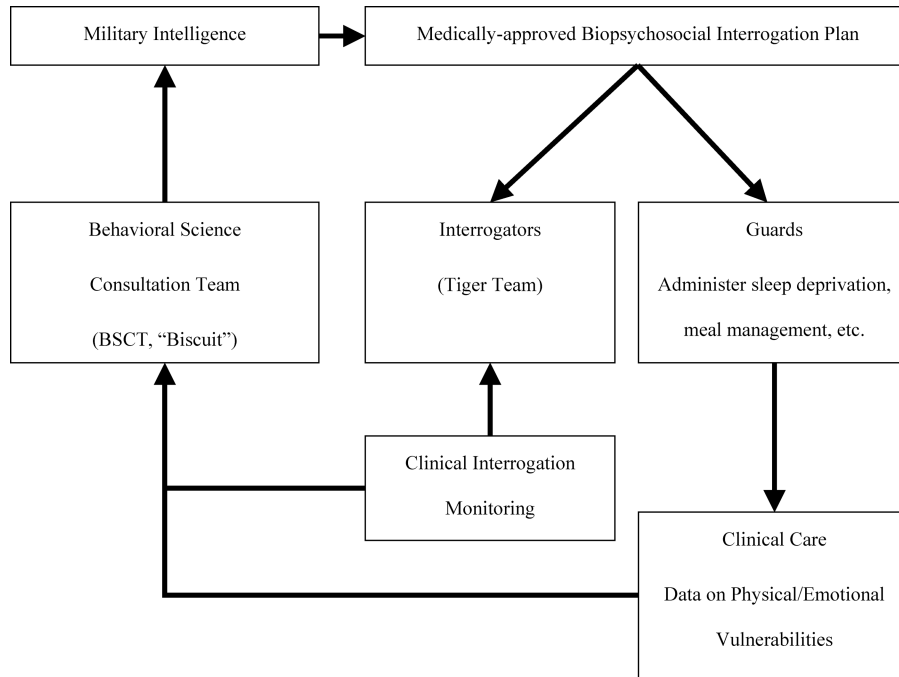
Military Intelligence

Medically-approved Biopsychosocial Interrogation Plan

Behavioral Science Consultation Team (BSCT, "Biscuit")

Interrogators (Tiger Team)

Guards Administer sleep deprivation, meal management, etc.

Clinical Interrogation Monitoring

Clinical Care Data on Physical/Emotional Vulnerabilities